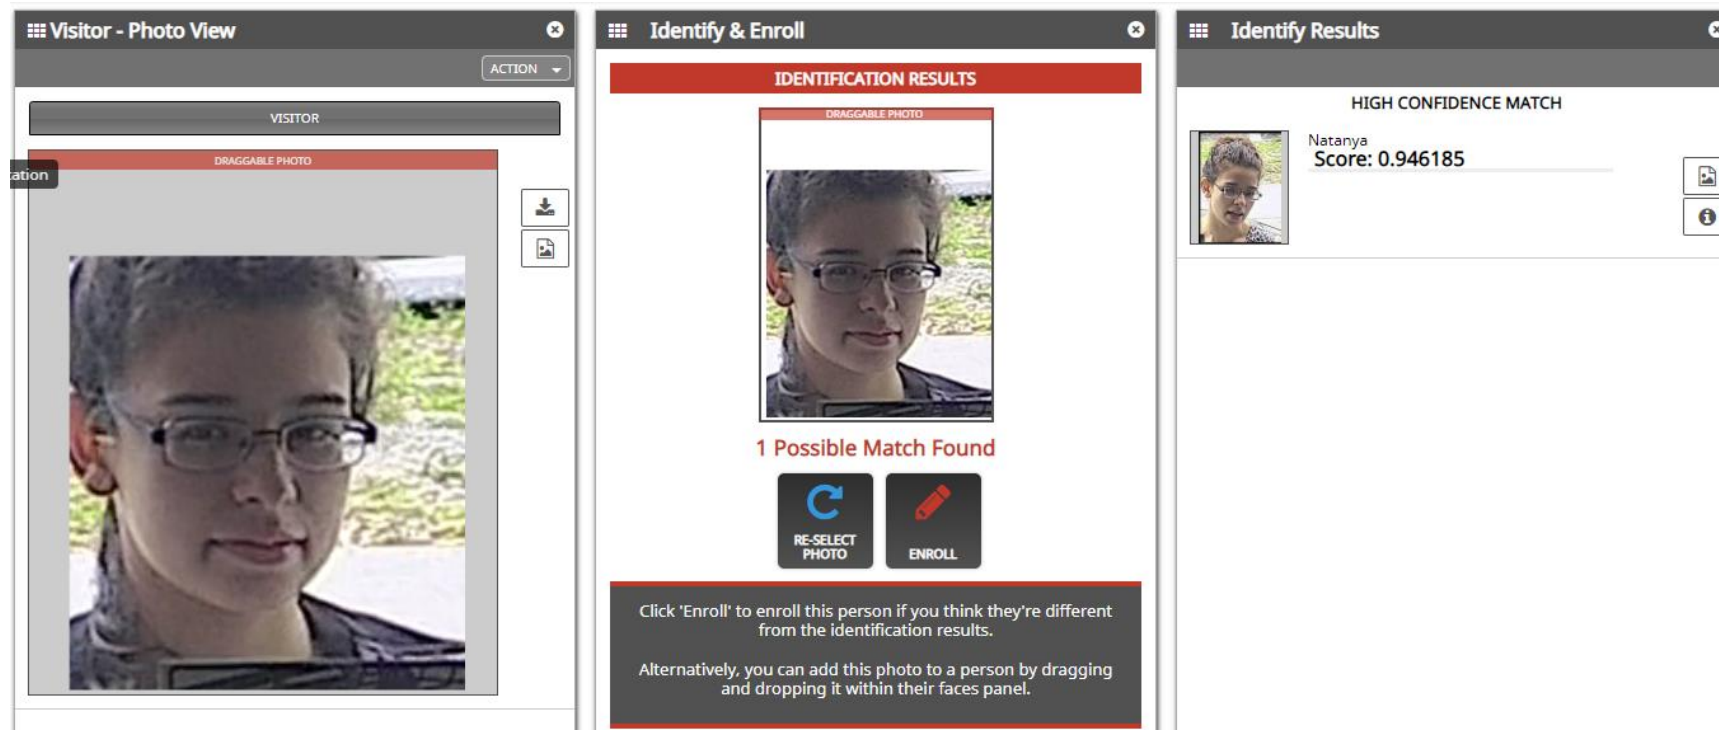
Visitor - Photo View

ACTION

VISITOR

DRAGGABLE PHOTO

ation

Identify & Enroll

IDENTIFICATION RESULTS

DRAGGABLE PHOTO

1 Possible Match Found

RE-SELECT PHOTO

ENROLL

Click 'Enroll' to enroll this person if you think they're different from the identification results.

Alternatively, you can add this photo to a person by dragging and dropping it within their faces panel.

Identify Results

HIGH CONFIDENCE MATCH

Natanya
Score: 0.946185